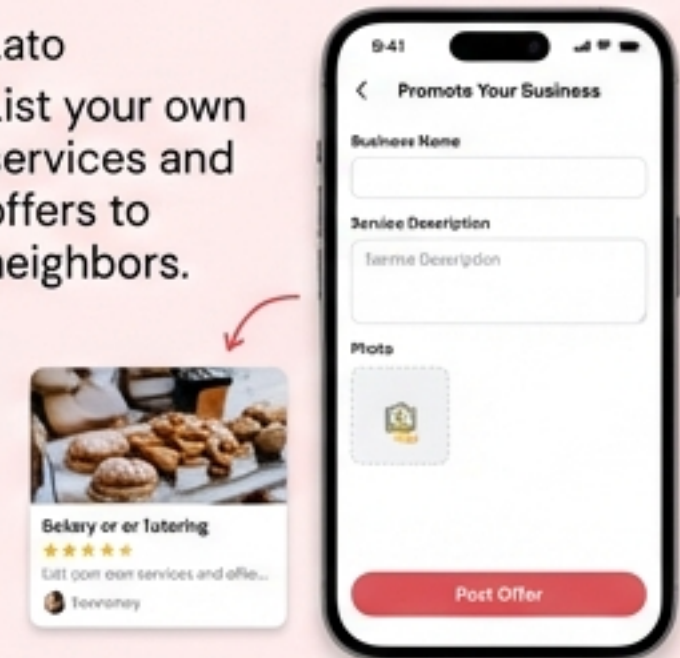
ato
ist your own
ervices and
offers to
eighbors.

Bekary or er Tatering
★★★★★
Ett oom eon services and ofle...
Toorroney

9:41
Promote Your Susiness
Business Name
Service Description
Tarme Deerrpdon
Photo
Post Offer